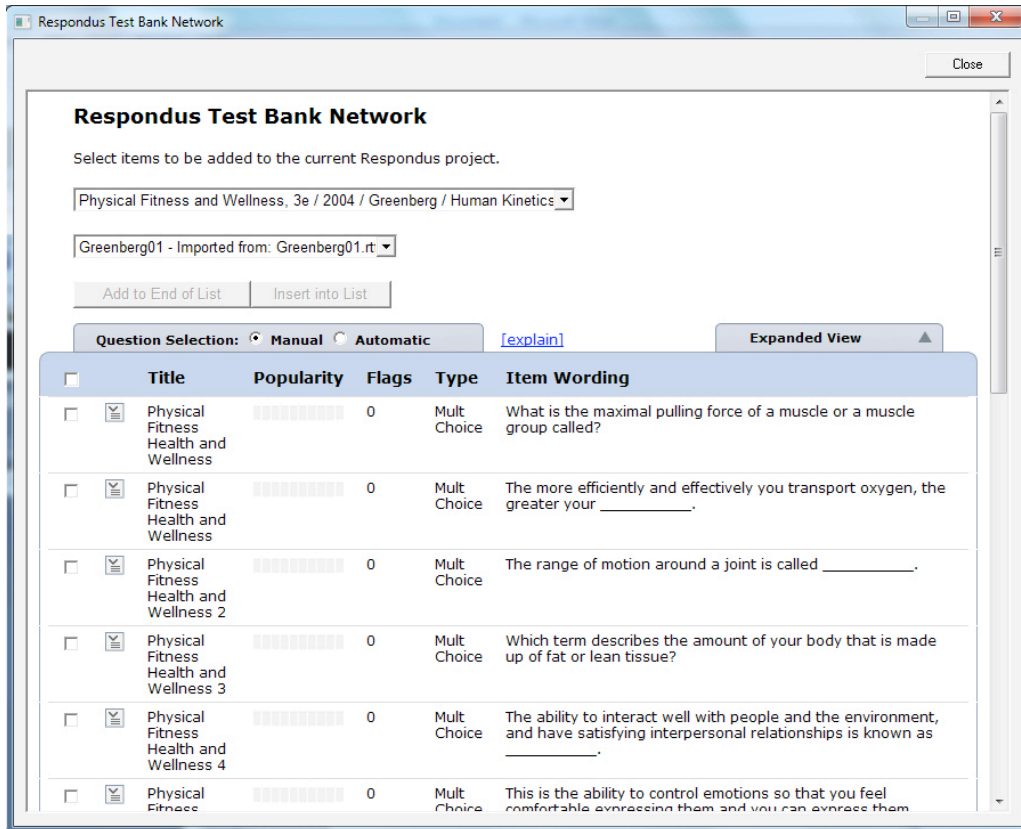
Respondus Test Bank Network

Close

Respondus Test Bank Network

Select items to be added to the current Respondus project.

Physical Fitness and Wellness, 3e / 2004 / Greenberg / Human Kinetics

Greenberg01 - Imported from: Greenberg01.rt

Add to End of List | Insert into List

Question Selection: Manual Automatic

[explain]

Expanded View

| | | Title | Popularity | Flags | Type | Item Wording |
|---|---|---|---|---|---|---|
| | | Physical Fitness Health and Wellness | | 0 | Mult Choice | What is the maximal pulling force of a muscle or a muscle group called? |
| | | Physical Fitness Health and Wellness | | 0 | Mult Choice | The more efficiently and effectively you transport oxygen, the greater your __________. |
| | | Physical Fitness Health and Wellness 2 | | 0 | Mult Choice | The range of motion around a joint is called __________. |
| | | Physical Fitness Health and Wellness 3 | | 0 | Mult Choice | Which term describes the amount of your body that is made up of fat or lean tissue? |
| | | Physical Fitness Health and Wellness 4 | | 0 | Mult Choice | The ability to interact well with people and the environment, and have satisfying interpersonal relationships is known as __________. |
| | | Physical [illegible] | | 0 | Mult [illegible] | This is the ability to control emotions so that you feel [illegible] |